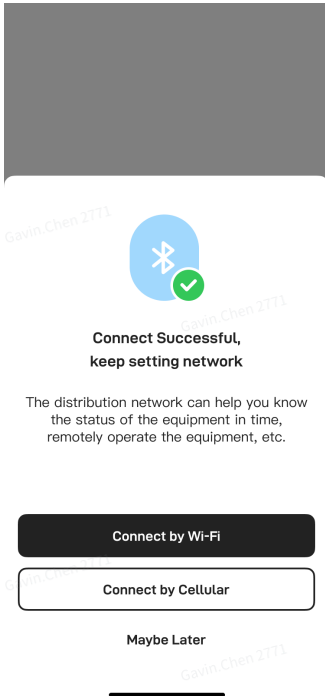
Gavin Chen 2771

Gavin Chen 2771

Connect Successful,
keep setting network

The distribution network can help you know the status of the equipment in time, remotely operate the equipment, etc.

Connect by Wi-Fi

Gavin Chen 2771

Connect by Cellular

Maybe Later

Gavin Chen 2771